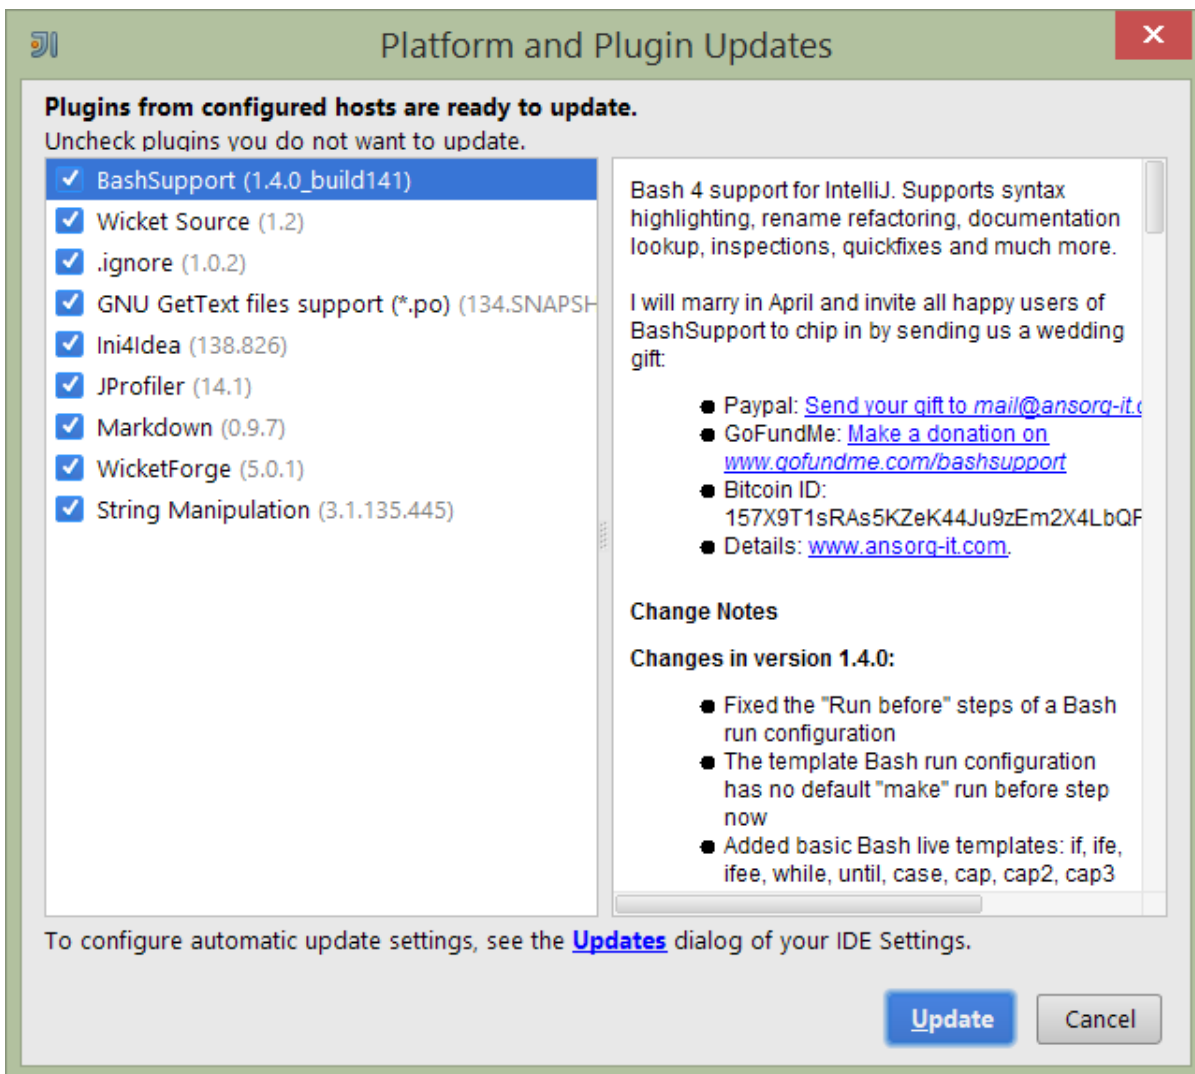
Platform and Plugin Updates

Plugins from configured hosts are ready to update.
Uncheck plugins you do not want to update.

BashSupport (1.4.0_build141)
Wicket Source (1.2)
.ignore (1.0.2)
GNU GetText files support (*.po) (134.SNAPSH
Ini4Idea (138.826)
JProfiler (14.1)
Markdown (0.9.7)
WicketForge (5.0.1)
String Manipulation (3.1.135.445)

Bash 4 support for IntelliJ. Supports syntax highlighting, rename refactoring, documentation lookup, inspections, quickfixes and much more.

I will marry in April and invite all happy users of BashSupport to chip in by sending us a wedding gift:

- Paypal: Send your gift to mail@ansorg-it.
- GoFundMe: Make a donation on www.gofundme.com/bashsupport
- Bitcoin ID: 157X9T1sRAs5KZeK44Ju9zEm2X4LbQF
- Details: www.ansorg-it.com.

Change Notes

Changes in version 1.4.0:

- Fixed the "Run before" steps of a Bash run configuration
- The template Bash run configuration has no default "make" run before step now
- Added basic Bash live templates: if, ife, ifee, while, until, case, cap, cap2, cap3

To configure automatic update settings, see the Updates dialog of your IDE Settings.

Update
Cancel